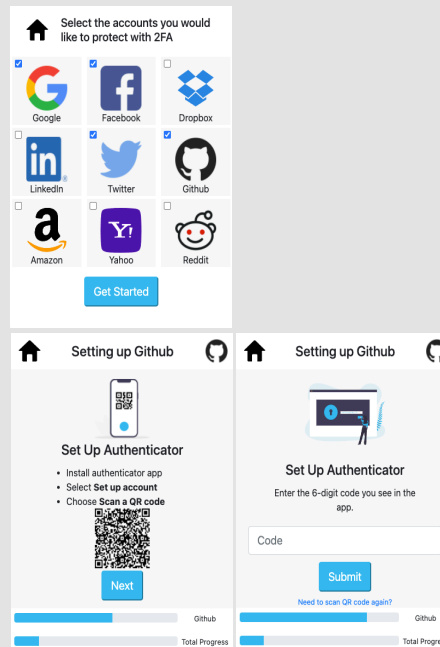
Select the accounts you would like to protect with 2FA

Google
Facebook
Dropbox
in
LinkedIn
Twitter
Github
a
Amazon
Y!
Yahoo
Reddit

Get Started

Setting up Github

Set Up Authenticator

- Install authenticator app
- Select **Set up account**
- Choose **Scan a QR code**

Next

Github
Total Progress

Setting up Github

Set Up Authenticator

Enter the 6-digit code you see in the app.

Code

Submit

Need to scan QR code again?

Github
Total Progre